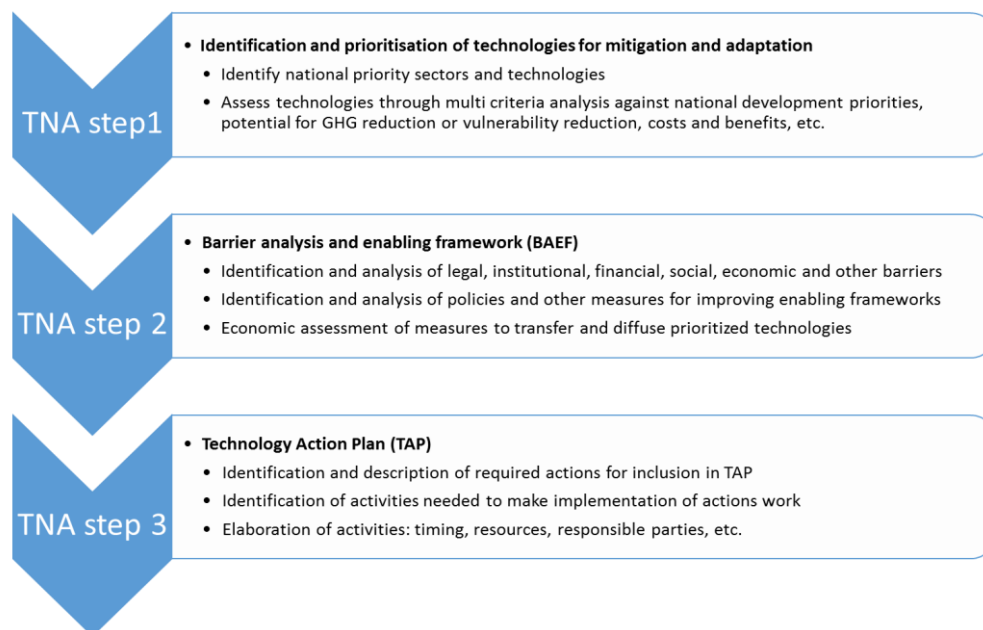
TNA step1

• Identification and prioritisation of technologies for mitigation and adaptation
  • Identify national priority sectors and technologies
  • Assess technologies through multi criteria analysis against national development priorities, potential for GHG reduction or vulnerability reduction, costs and benefits, etc.

TNA step 2

• Barrier analysis and enabling framework (BAEF)
  • Identification and analysis of legal, institutional, financial, social, economic and other barriers
  • Identification and analysis of policies and other measures for improving enabling frameworks
  • Economic assessment of measures to transfer and diffuse prioritized technologies

TNA step 3

• Technology Action Plan (TAP)
  • Identification and description of required actions for inclusion in TAP
  • Identification of activities needed to make implementation of actions work
  • Elaboration of activities: timing, resources, responsible parties, etc.